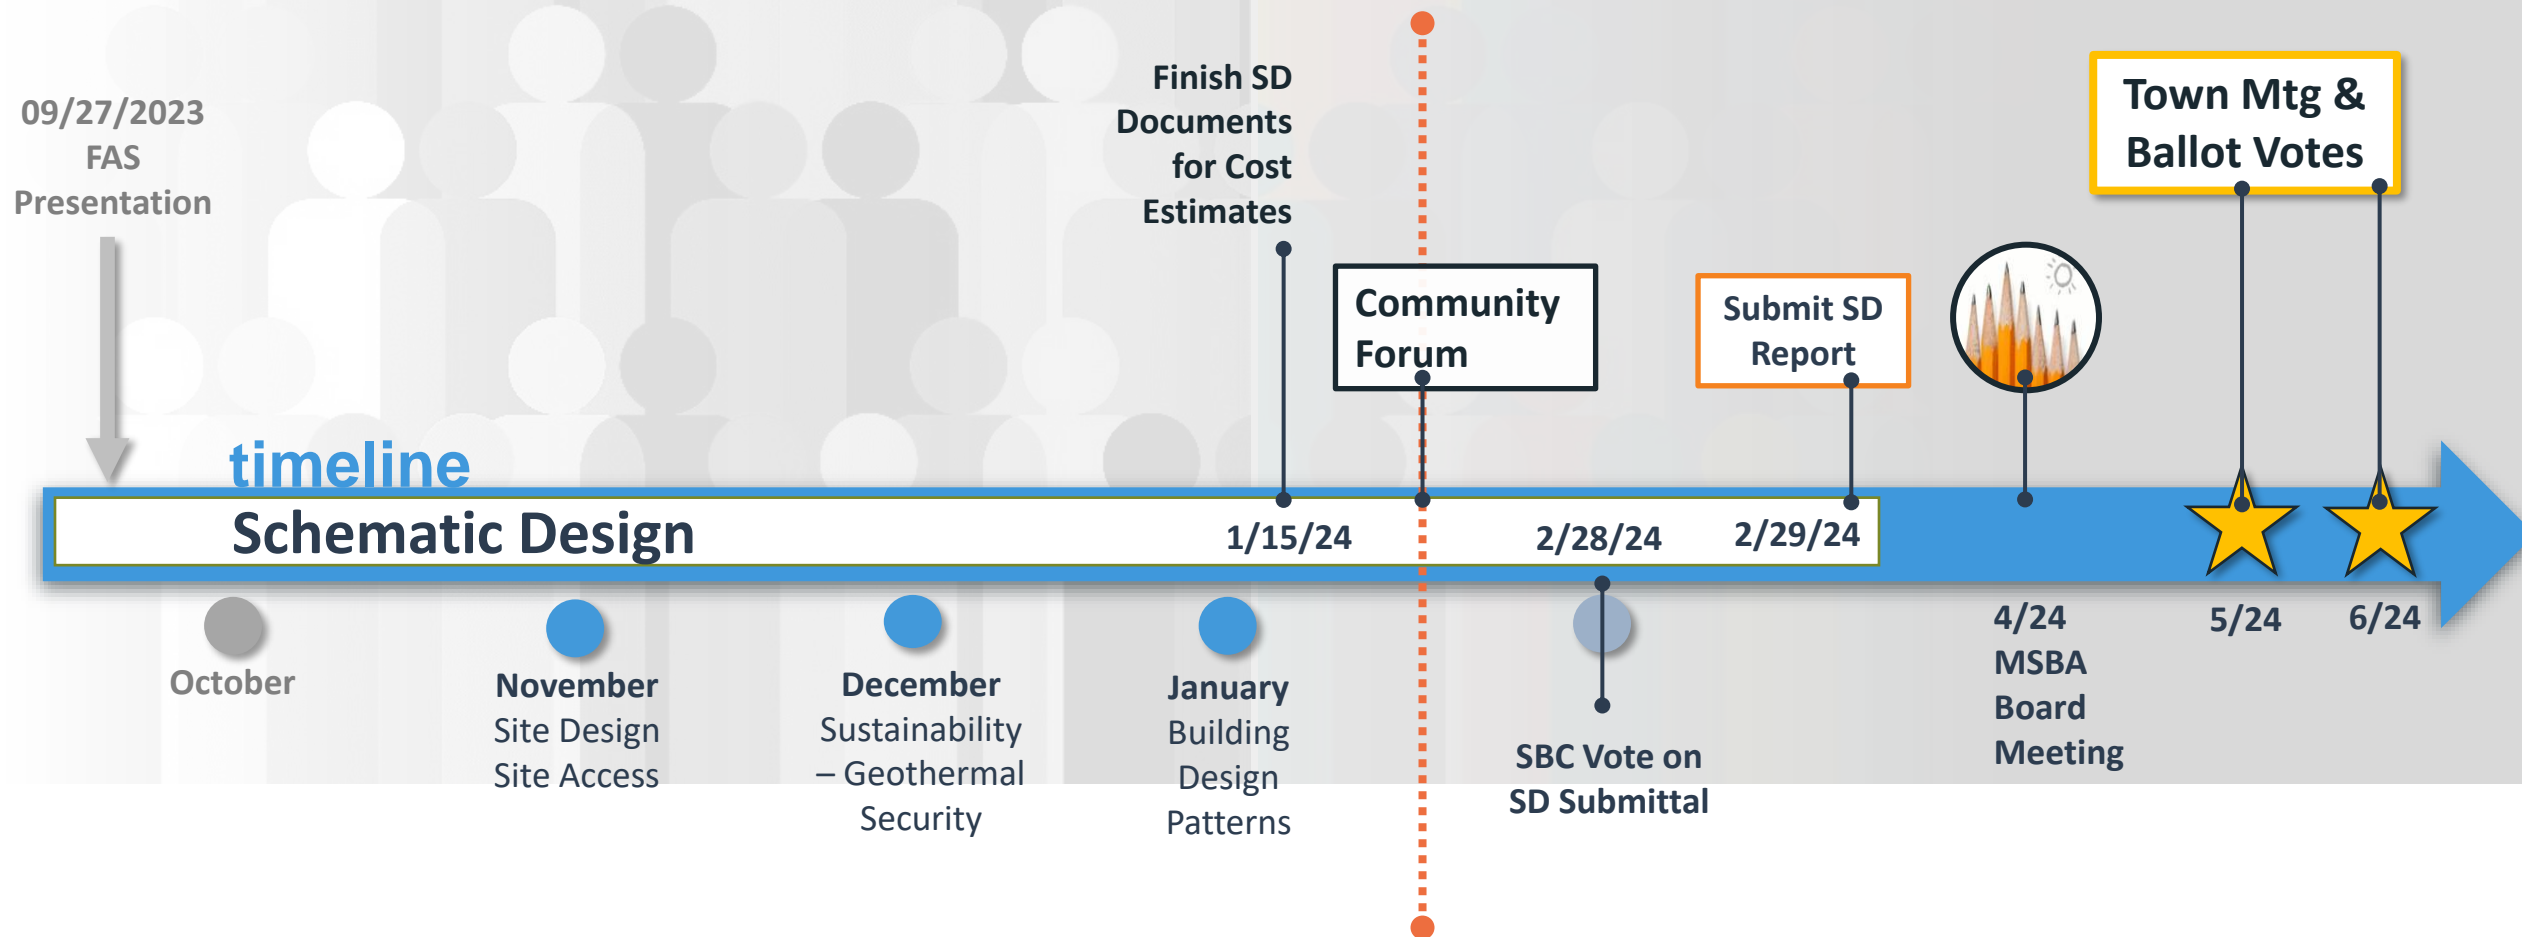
09/27/2023
FAS
Presentation

Finish SD Documents for Cost Estimates

Community Forum

Submit SD Report

Town Mtg & Ballot Votes

timeline

Schematic Design

1/15/24

2/28/24

2/29/24

October

November
Site Design
Site Access

December
Sustainability
– Geothermal
Security

January
Building
Design
Patterns

SBC Vote on SD Submittal

4/24
MSBA
Board
Meeting

5/24

6/24